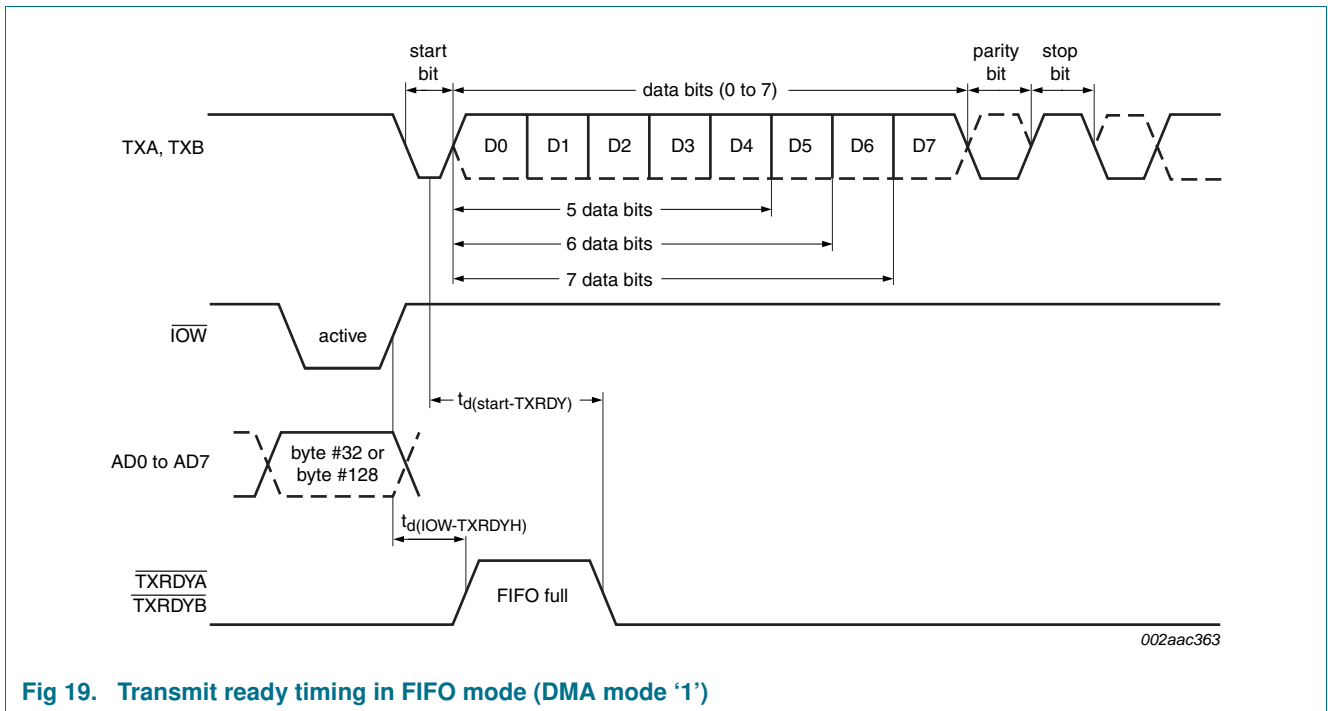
start bit

data bits (0 to 7)

parity bit

stop bit

TXA, TXB

D0 D1 D2 D3 D4 D5 D6 D7

5 data bits

6 data bits

7 data bits

$\overline{IOW}$

active

$t_{d(start-TXRDY)}$

AD0 to AD7

byte #32 or byte #128

$t_{d(IOW-TXRDYH)}$

$\overline{TXRDYA}$
$\overline{TXRDYB}$

FIFO full

002aac363

Fig 19. Transmit ready timing in FIFO mode (DMA mode ‘1’)